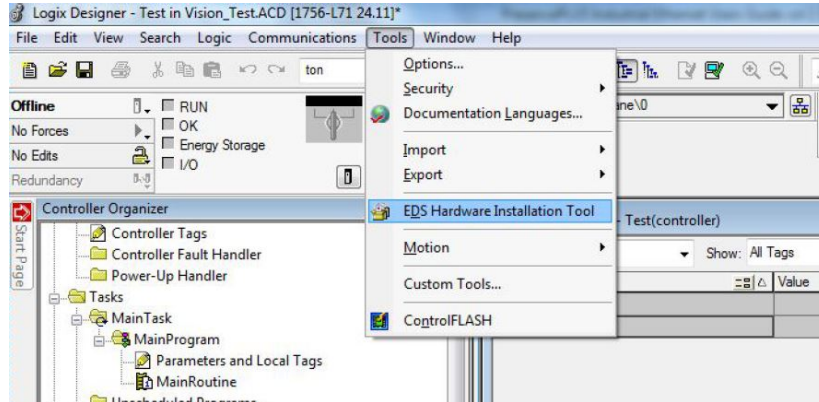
Logix Designer - Test in Vision_Test.ACD [1756-L71 24.11]*

File Edit View Search Logic Communications Tools Window Help

ton

Offline
No Forces
No Edits
Redundancy

RUN
OK
Energy Storage
I/O

Options...
Security
Documentation Languages...
Import
Export
EDS Hardware Installation Tool
Motion
Custom Tools...
ControlFLASH

ne\0

Controller Organizer
Start Page
Controller Tags
Controller Fault Handler
Power-Up Handler
Tasks
MainTask
MainProgram
Parameters and Local Tags
MainRoutine
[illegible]

- Test(controller)
Show: All Tags
Value